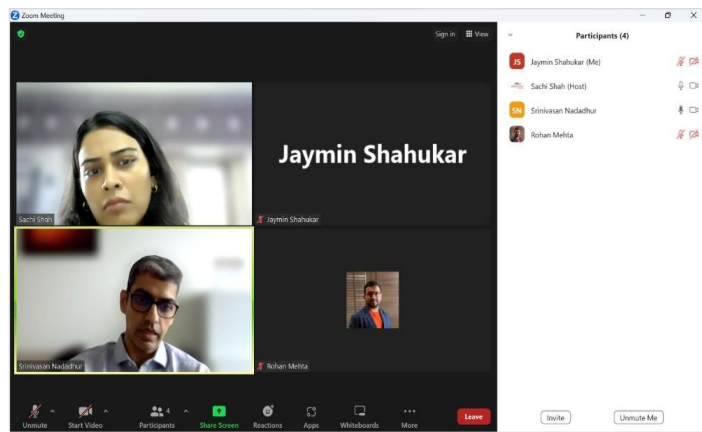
Zoom Meeting

Sign in View

Sachi Shah

Jaymin Shahukar

Jaymin Shahukar

Srinivasan Nadadhur

Rohan Mehta

Unmute Start Video Participants 4 Share Screen Reactions Apps Whiteboards More Leave

Participants (4)

JS Jaymin Shahukar (Me)

Sachi Shah (Host)

SN Srinivasan Nadadhur

Rohan Mehta

Invite Unmute Me